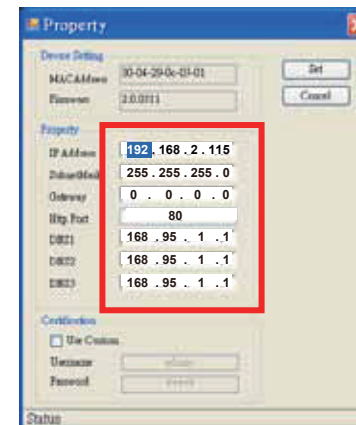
Property

Device Setting

MACAddress 30-04-29-0c-03-01

Firmware 2.0.0711

Set

Cancel

Property

IP Address 192 . 168 . 2 . 115

SubnetMask 255 . 255 . 255 . 0

Gateway 0 . 0 . 0 . 0

Http Port 80

DNS1 168 . 95 . 1 . 1

DNS2 168 . 95 . 1 . 1

DNS3 168 . 95 . 1 . 1

Certification

Use Custom

Username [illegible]

Password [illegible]

Status